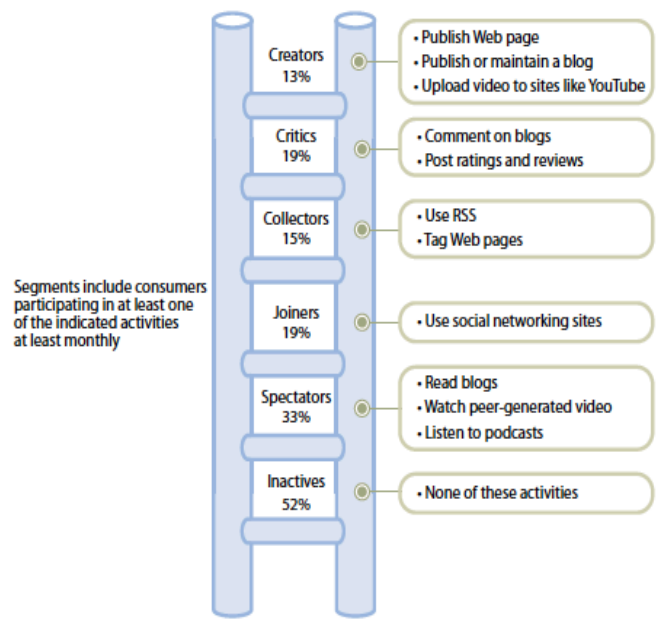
Creators
13%

• Publish Web page
• Publish or maintain a blog
• Upload video to sites like YouTube

Critics
19%

• Comment on blogs
• Post ratings and reviews

Collectors
15%

• Use RSS
• Tag Web pages

Segments include consumers participating in at least one of the indicated activities at least monthly

Joiners
19%

• Use social networking sites

Spectators
33%

• Read blogs
• Watch peer-generated video
• Listen to podcasts

Inactives
52%

• None of these activities